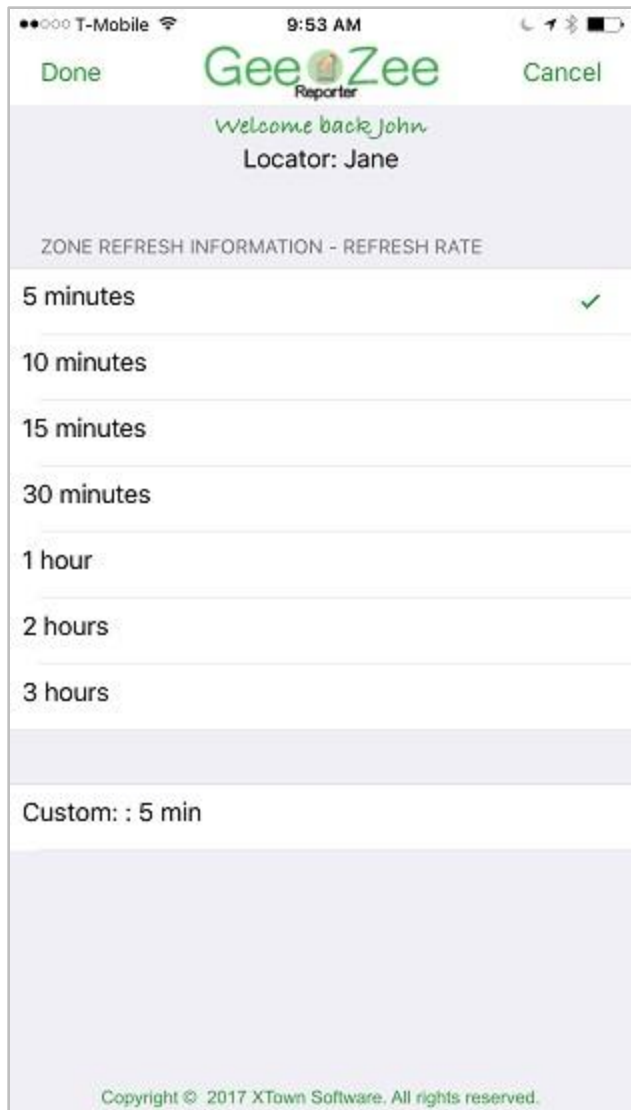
T-Mobile 9:53 AM

Done GeeZee Reporter Cancel

Welcome back John
Locator: Jane

ZONE REFRESH INFORMATION - REFRESH RATE

5 minutes ✓

10 minutes

15 minutes

30 minutes

1 hour

2 hours

3 hours

Custom: : 5 min

Copyright © 2017 XTown Software. All rights reserved.